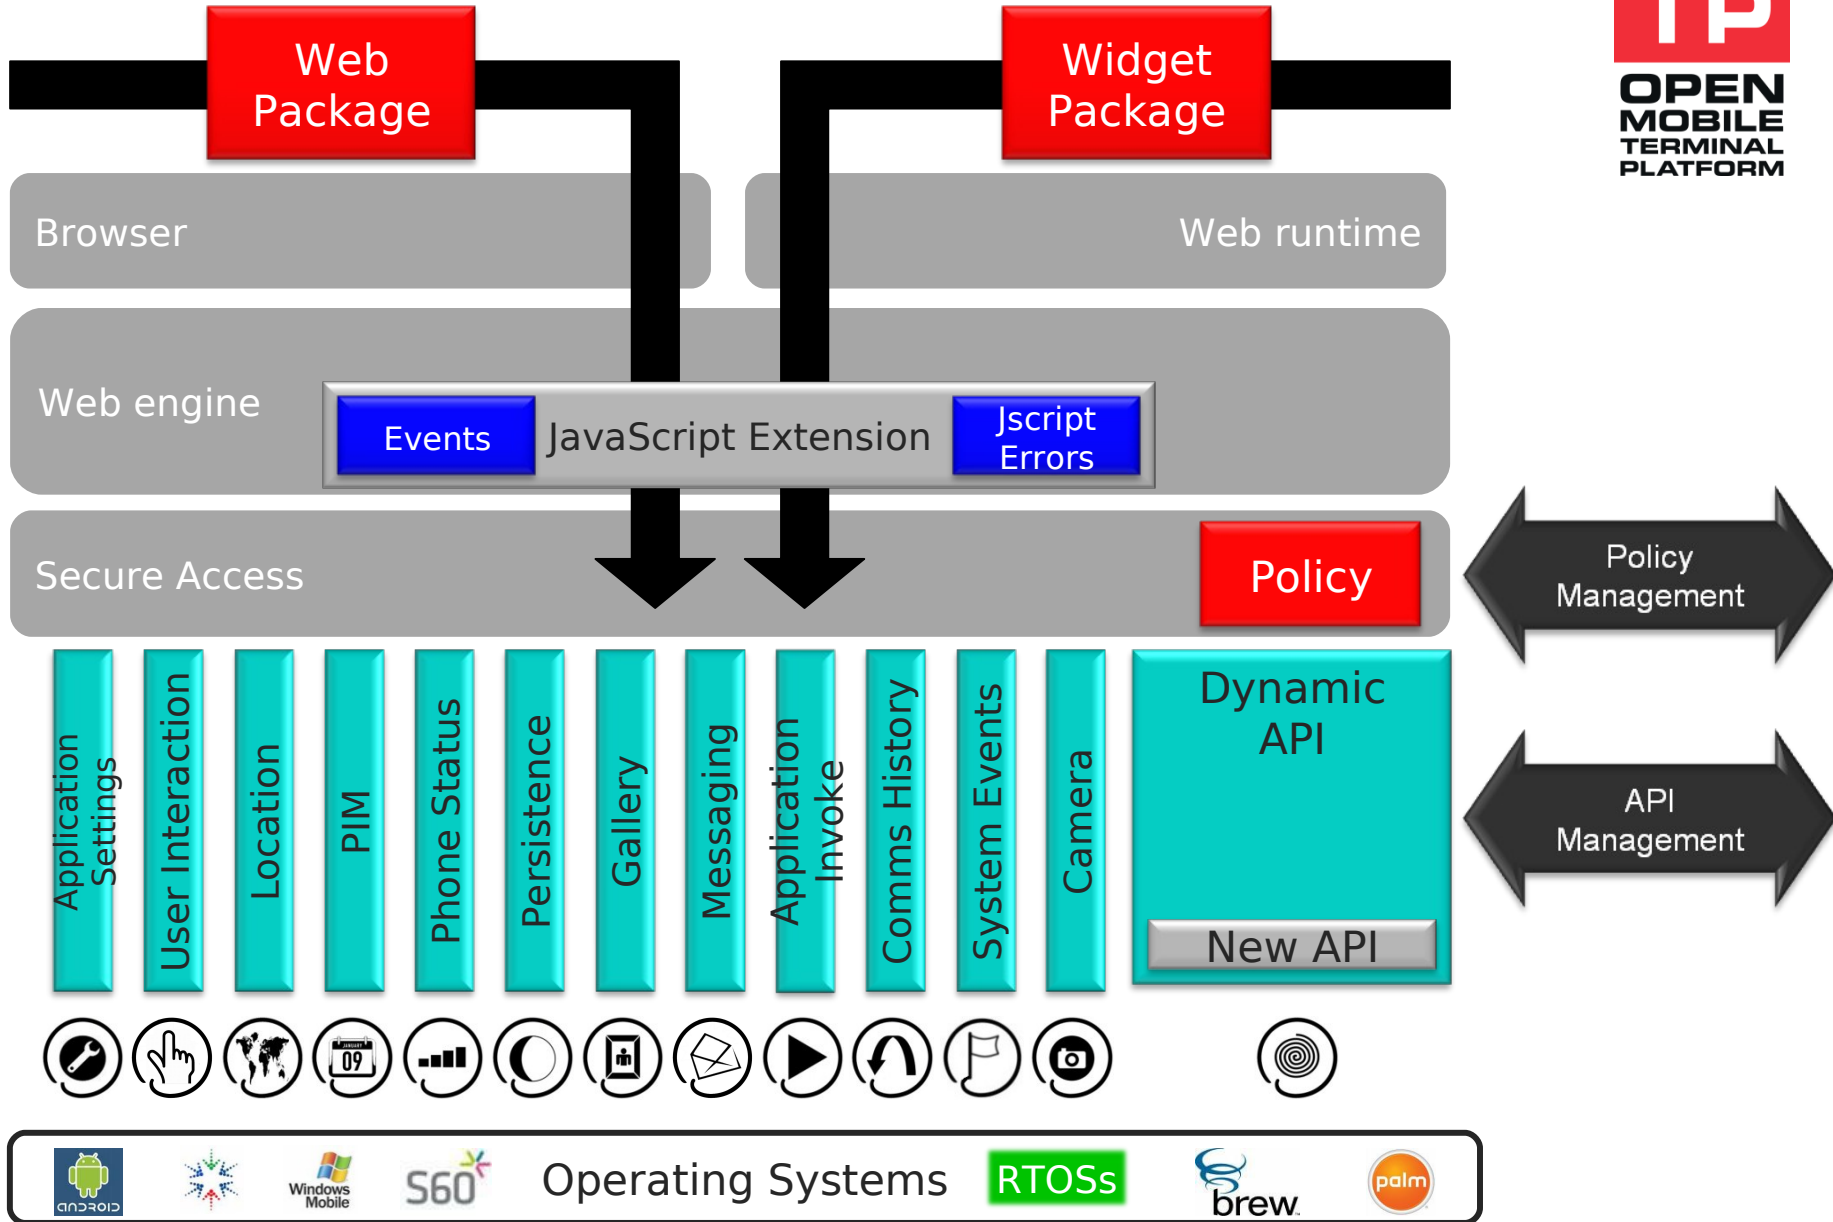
Web Package

Widget Package

OPEN MOBILE TERMINAL PLATFORM

Browser

Web runtime

Web engine

Events

JavaScript Extension

Jscript Errors

Secure Access

Policy

Policy Management

Application Settings

User Interaction

Location

PIM

Phone Status

Persistence

Gallery

Messaging

Application Invoke

Comms History

System Events

Camera

Dynamic API

New API

API Management

09

android

Windows Mobile

S60

Operating Systems

RTOSs

brew

palm